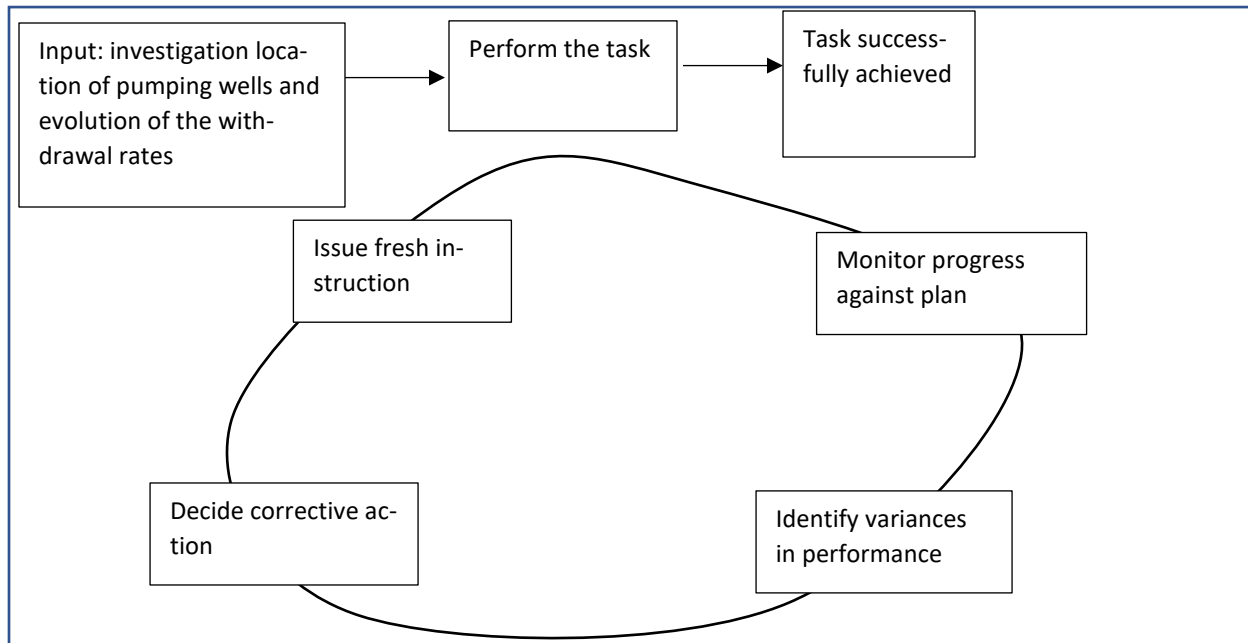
Input: investigation location of pumping wells and evolution of the withdrawal rates

Perform the task

Task successfully achieved

Issue fresh instruction

Monitor progress against plan

Decide corrective action

Identify variances in performance